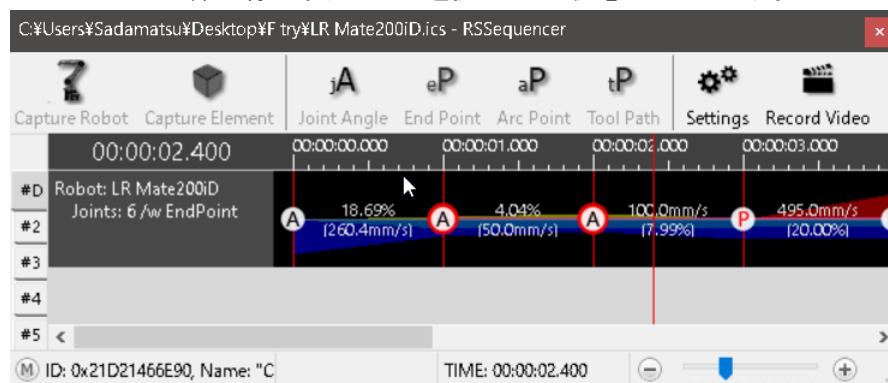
C:¥Users¥Sadamatsu¥Desktop¥F try¥LR Mate200iD.ics - RSSequencer

Capture Robot Capture Element jA Joint Angle eP End Point aP Arc Point tP Tool Path Settings Record Video

00:00:02.400 00:00:00.000 00:00:01.000 00:00:02.000 00:00:03.000

#D Robot: LR Mate200iD Joints: 6 /w EndPoint

#2 A 18.69% (260.4mm/s) A 4.04% (50.0mm/s) A 100.0mm/s (7.99%) P 495.0mm/s (20.00%)

#3

#4

#5

M ID: 0x21D21466E90, Name: "C TIME: 00:00:02.400